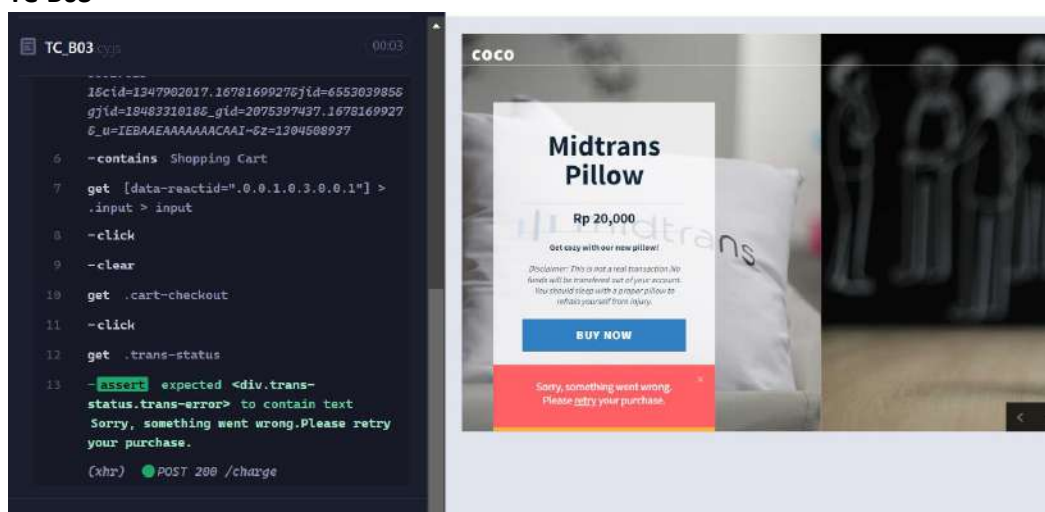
TC_B03

TC_B03.cy.js 00:03

1&cid=1347902017.1678169927&jid=6553039856 gjid=1848331018&_gid=2075397437.1678169927 &_u=IEBAAEAAAAAAACAAI~&z=1304588937

6 -contains Shopping Cart

7 get [data-reactid=".0.0.1.0.3.0.0.1"] > .input > input

8 -click

9 -clear

10 get .cart-checkout

11 -click

12 get .trans-status

13 -assert expected <div.trans-status.trans-error> to contain text Sorry, something went wrong.Please retry your purchase.

(xhr) POST 200 /charge

coco

Midtrans Pillow

Rp 20,000

Get cozy with our new pillow!

Disclaimer: This is not a real transaction. No funds will be transferred out of your account. You should sleep with a proper pillow to refrain yourself from injury.

BUY NOW

Sorry, something went wrong. Please retry your purchase.

×

midtrans